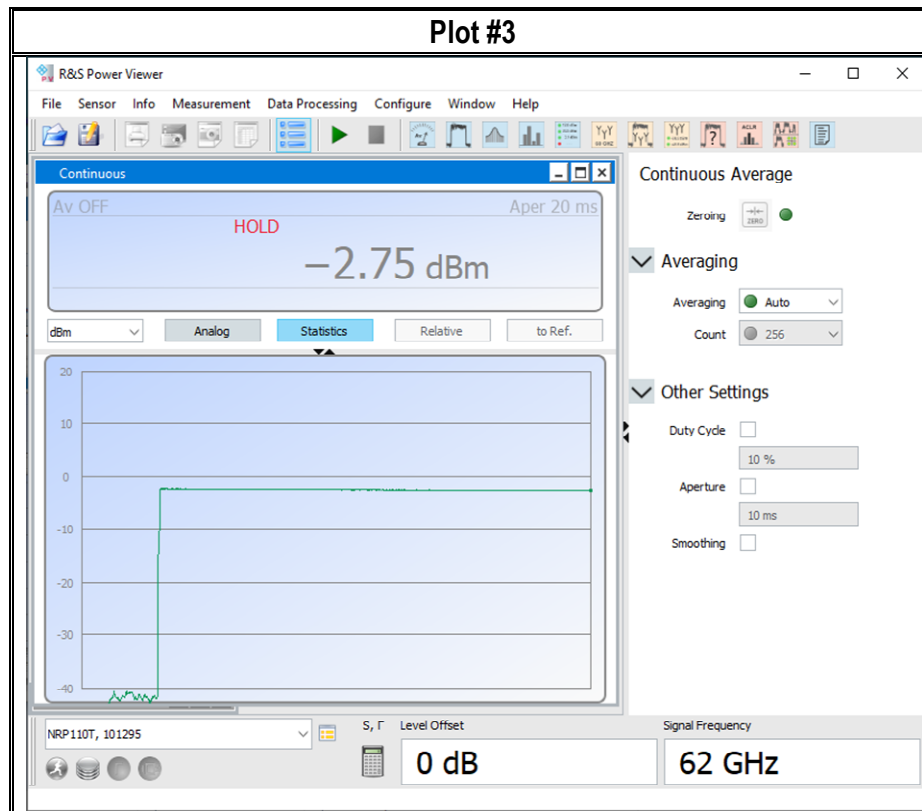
Plot #3

R&S Power Viewer

File Sensor Info Measurement Data Processing Configure Window Help

Continuous

Av OFF Aper 20 ms
HOLD
–2.75 dBm

dBm Analog Statistics Relative to Ref.

20
10
0
-10
-20
-30
-40

Continuous Average

Zeroing ZERO

Averaging

Averaging Auto
Count 256

Other Settings

Duty Cycle
10 %
Aperture
10 ms
Smoothing

NRP110T, 101295

S, Γ Level Offset
0 dB

Signal Frequency
62 GHz